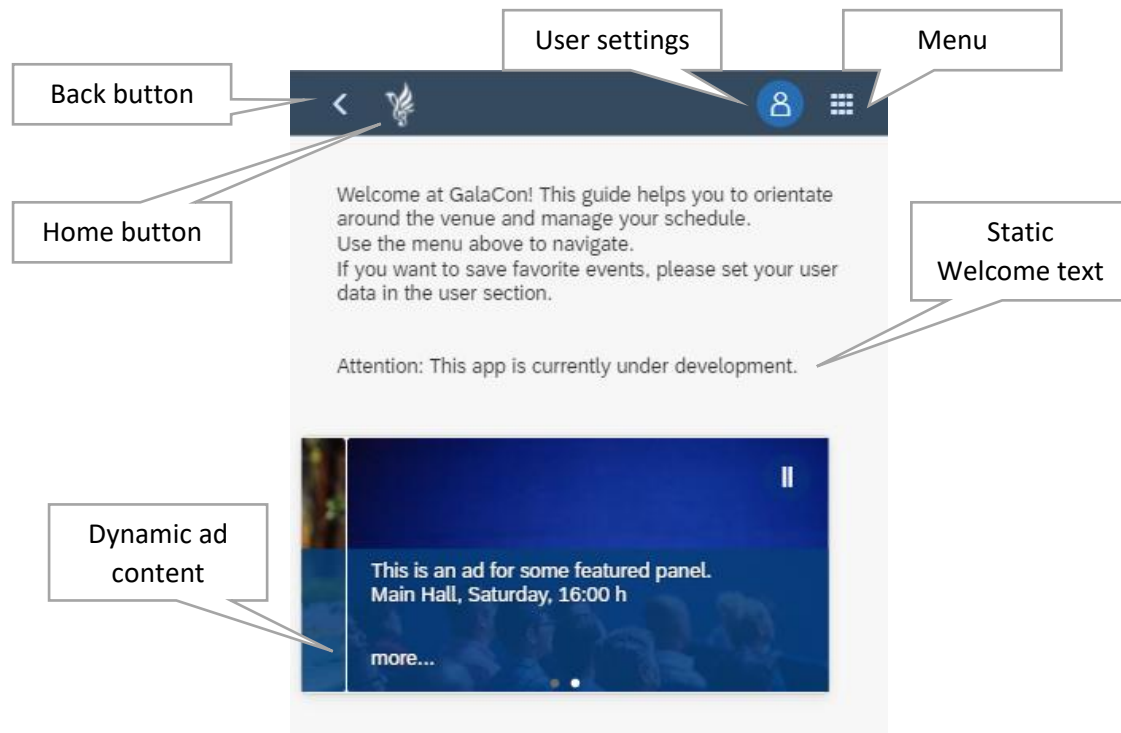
User settings

Menu

Back button

Home button

Welcome at GalaCon! This guide helps you to orientate around the venue and manage your schedule.
Use the menu above to navigate.
If you want to save favorite events, please set your user data in the user section.

Static Welcome text

Attention: This app is currently under development.

Dynamic ad content

This is an ad for some featured panel.
Main Hall, Saturday, 16:00 h

more...